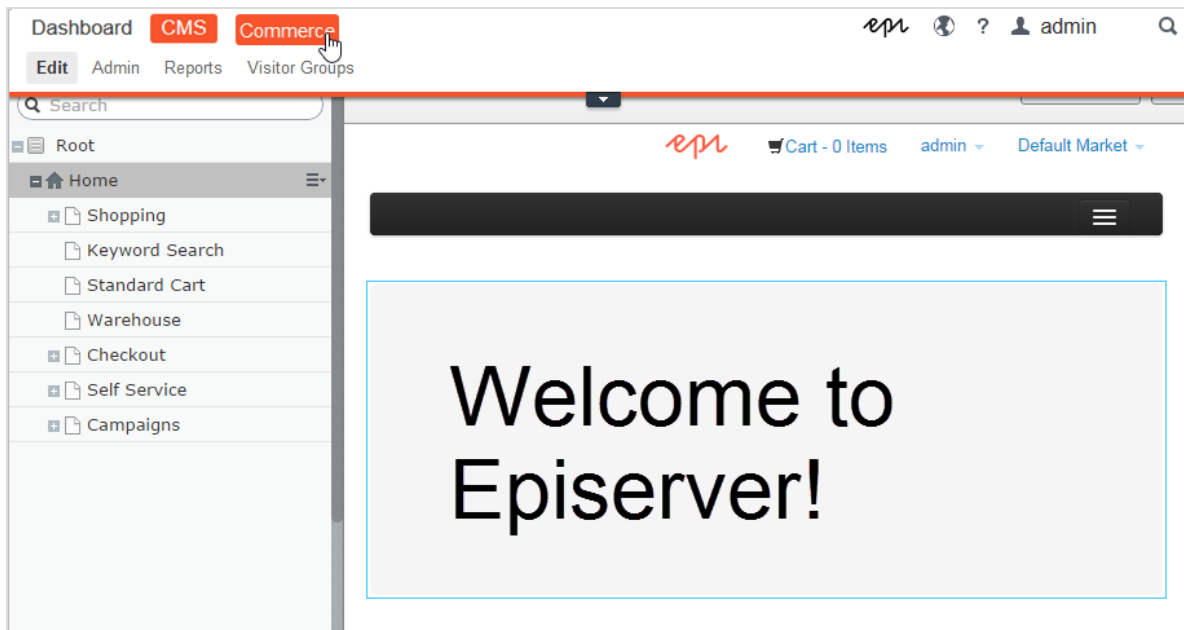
Dashboard CMS Commerce

Edit Admin Reports Visitor Groups

epi ? admin

Search

Root

Home

Shopping

Keyword Search

Standard Cart

Warehouse

Checkout

Self Service

Campaigns

epi

Cart - 0 Items admin Default Market

Welcome to Episerver!